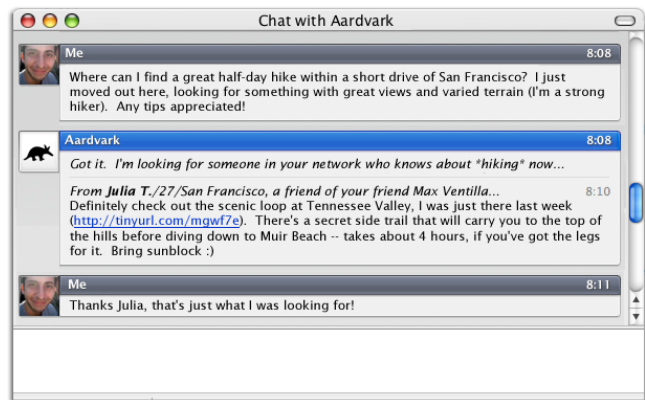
Chat with Aardvark

Me 8:08

Where can I find a great half-day hike within a short drive of San Francisco? I just moved out here, looking for something with great views and varied terrain (I'm a strong hiker). Any tips appreciated!

Aardvark 8:08

Got it. I'm looking for someone in your network who knows about *hiking* now...

From Julia T./27/San Francisco, a friend of your friend Max Ventilla... 8:10

Definitely check out the scenic loop at Tennessee Valley, I was just there last week (http://tinyurl.com/mgwf7e). There's a secret side trail that will carry you to the top of the hills before diving down to Muir Beach -- takes about 4 hours, if you've got the legs for it. Bring sunblock :)

Me 8:11

Thanks Julia, that's just what I was looking for!